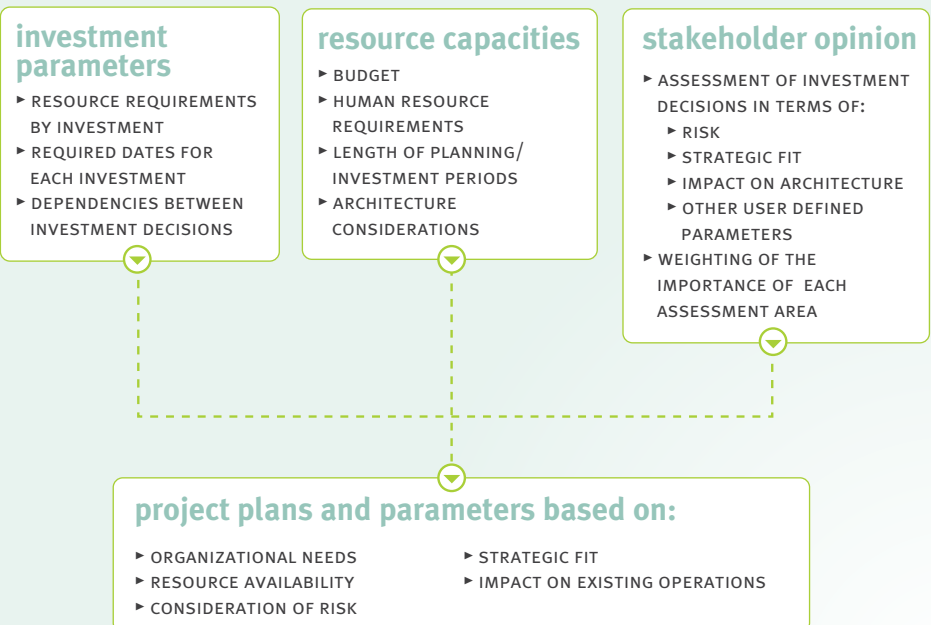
investment parameters
- RESOURCE REQUIREMENTS BY INVESTMENT
- REQUIRED DATES FOR EACH INVESTMENT
- DEPENDENCIES BETWEEN INVESTMENT DECISIONS

resource capacities
- BUDGET
- HUMAN RESOURCE REQUIREMENTS
- LENGTH OF PLANNING/ INVESTMENT PERIODS
- ARCHITECTURE CONSIDERATIONS

stakeholder opinion
- ASSESSMENT OF INVESTMENT DECISIONS IN TERMS OF:
  - RISK
  - STRATEGIC FIT
  - IMPACT ON ARCHITECTURE
  - OTHER USER DEFINED PARAMETERS
- WEIGHTING OF THE IMPORTANCE OF EACH ASSESSMENT AREA

project plans and parameters based on:
- ORGANIZATIONAL NEEDS
- RESOURCE AVAILABILITY
- CONSIDERATION OF RISK
- STRATEGIC FIT
- IMPACT ON EXISTING OPERATIONS